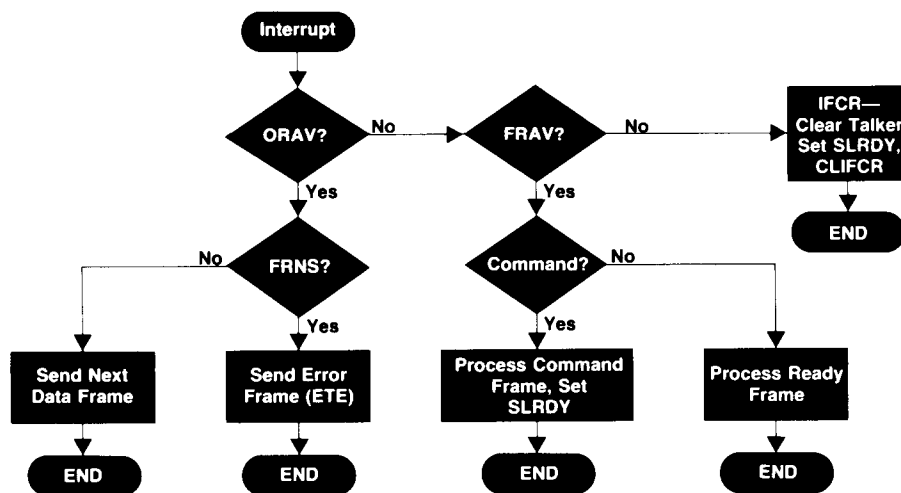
Interrupt

ORAV?

No

FRAV?

No

IFCR— Clear Talker Set SLRDY, CLIFCR

END

Yes

Yes

No

FRNS?

Command?

No

Yes

Yes

Send Next Data Frame

Send Error Frame (ETE)

Process Command Frame, Set SLRDY

Process Ready Frame

END

END

END

END